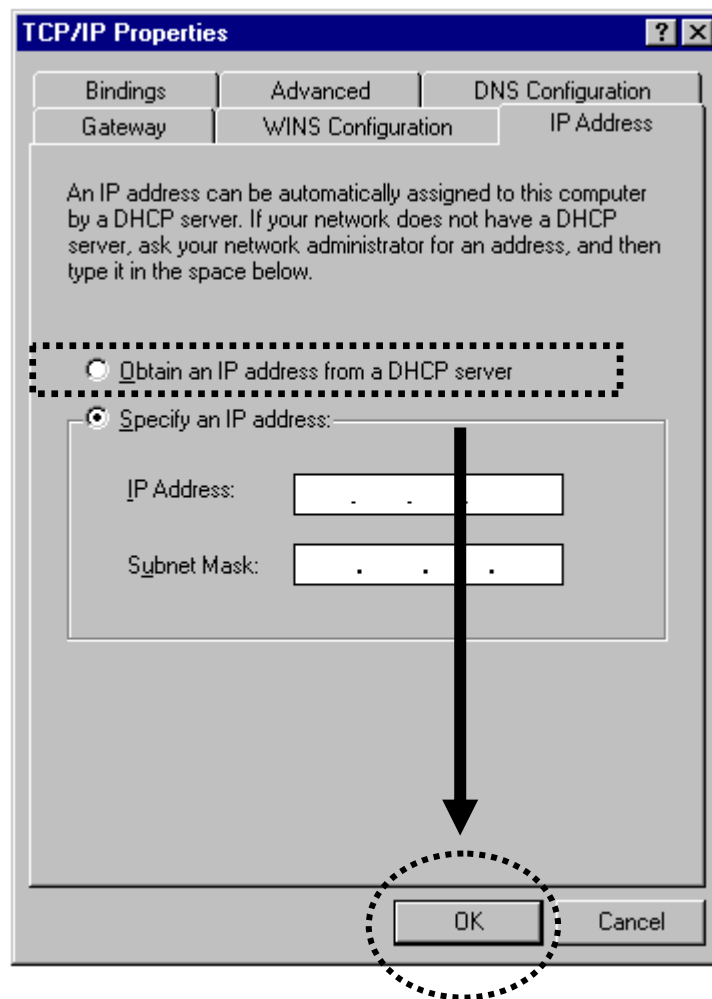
TCP/IP Properties

? X

Bindings | Advanced | DNS Configuration
Gateway | WINS Configuration | IP Address

An IP address can be automatically assigned to this computer by a DHCP server. If your network does not have a DHCP server, ask your network administrator for an address, and then type it in the space below.

Obtain an IP address from a DHCP server

Specify an IP address:

IP Address: . . .

Subnet Mask: . . .

OK

Cancel